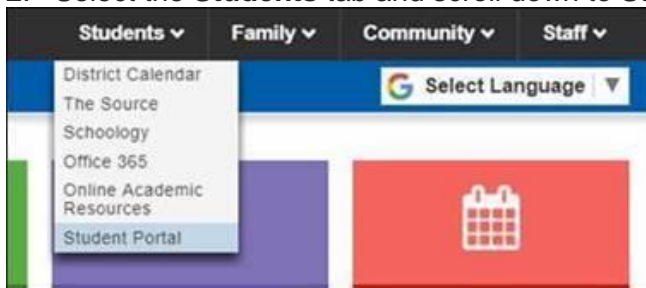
2. Select the Students tab and scroll down to St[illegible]

Students ⌄ Family ⌄ Community ⌄ Staff ⌄

District Calendar
The Source
Schoology
Office 365
Online Academic Resources
Student Portal

G Select Language ▼